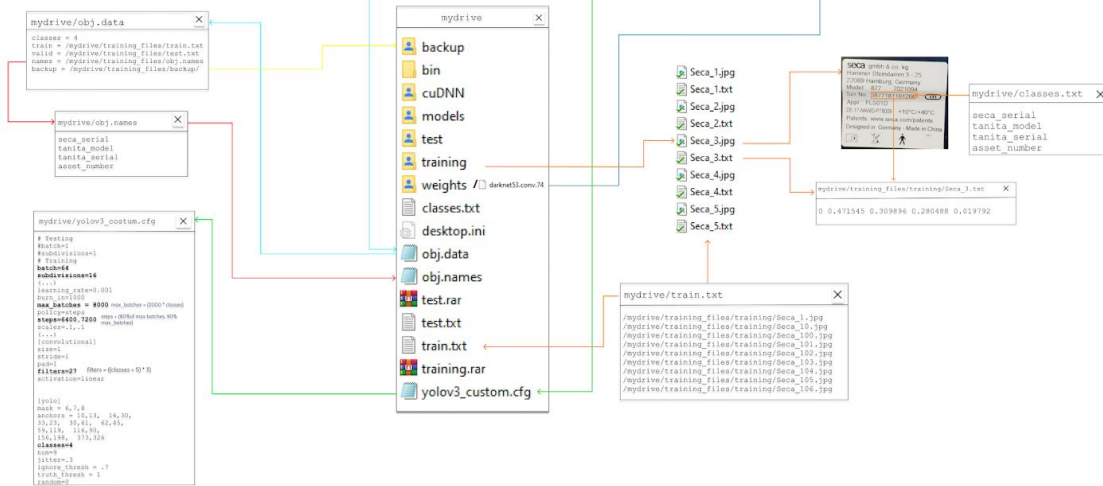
mydrive/obj.data

classes = 4
train = /mydrive/training_files/train.txt
valid = /mydrive/training_files/test.txt
names = /mydrive/training_files/obj.names
backup = /mydrive/training_files/backup/

mydrive/obj.names

seca_serial
tanita_model
tanita_serial
asset_number

mydrive/yolov3_costum.cfg

# Testing
#batch=1
#subdivisions=1
# Training
batch=64
subdivisions=16
(...)
learning_rate=0.001
burn_in=1000
max_batches = 8000 max_batches = (2000 * classes)
policy=steps
steps=6400,7200 steps = (80%of max batches, 90% max_batches)
scales=.1,.1
(...)
[convolutional]
size=1
stride=1
pad=1
filters=27 filters = ((classes + 5) * 3)
activation=linear

[yolo]
mask = 6,7,8
anchors = 10,13, 16,30, 33,23, 30,61, 62,45, 59,119, 116,90, 156,198, 373,326
classes=4
num=9
jitter=.3
ignore_thresh = .7
truth_thresh = 1
random=0

mydrive

backup
bin
cuDNN
models
test
training
weights darknet53.conv.74
classes.txt
desktop.ini
obj.data
obj.names
test.rar
test.txt
train.txt
training.rar
yolov3_custom.cfg

Seca_1.jpg
Seca_1.txt
Seca_2.jpg
Seca_2.txt
Seca_3.jpg
Seca_3.txt
Seca_4.jpg
Seca_4.txt
Seca_5.jpg
Seca_5.txt

seca gmbh & co. kg
Hammer Steindamm 3 - 25
22089 Hamburg, Germany
Model: 877 2021004
Ser.No.: 58771811812847
Appr.: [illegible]
Patents: www.seca.com/patents
Designed in Germany - Made in China

mydrive/classes.txt

seca_serial
tanita_model
tanita_serial
asset_number

mydrive/training_files/training/Seca_3.txt

0 0.471545 0.309896 0.280488 0.019792

mydrive/train.txt

/mydrive/training_files/training/Seca_1.jpg
/mydrive/training_files/training/Seca_10.jpg
/mydrive/training_files/training/Seca_100.jpg
/mydrive/training_files/training/Seca_101.jpg
/mydrive/training_files/training/Seca_102.jpg
/mydrive/training_files/training/Seca_103.jpg
/mydrive/training_files/training/Seca_104.jpg
/mydrive/training_files/training/Seca_105.jpg
/mydrive/training_files/training/Seca_106.jpg